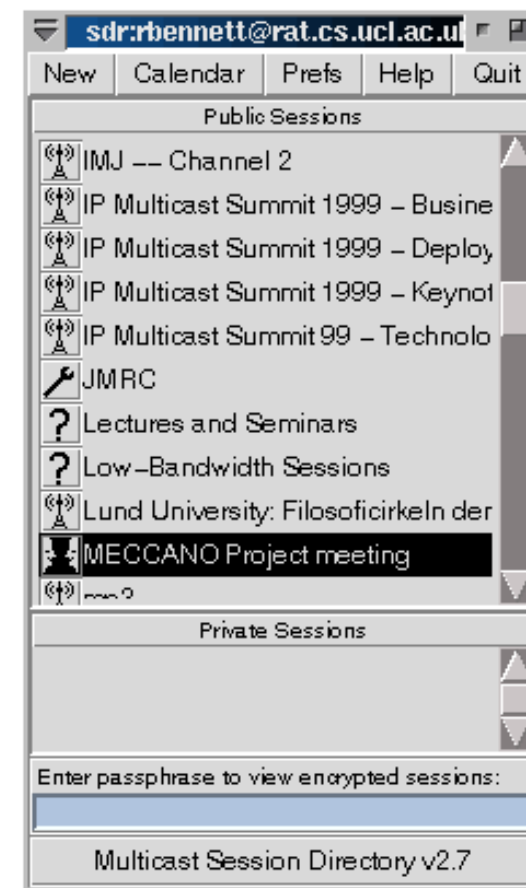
sdr:rbennett@rat.cs.ucl.ac.ul

New | Calendar | Prefs | Help | Quit

Public Sessions

IMJ -- Channel 2
IP Multicast Summit 1999 - Busine
IP Multicast Summit 1999 - Deploy
IP Multicast Summit 1999 - Keynot
IP Multicast Summit 99 - Technolo
JMRC
Lectures and Seminars
Low-Bandwidth Sessions
Lund University: Filosoficirkeln der
MECCANO Project meeting
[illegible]

Private Sessions

Enter passphrase to view encrypted sessions:

Multicast Session Directory v2.7